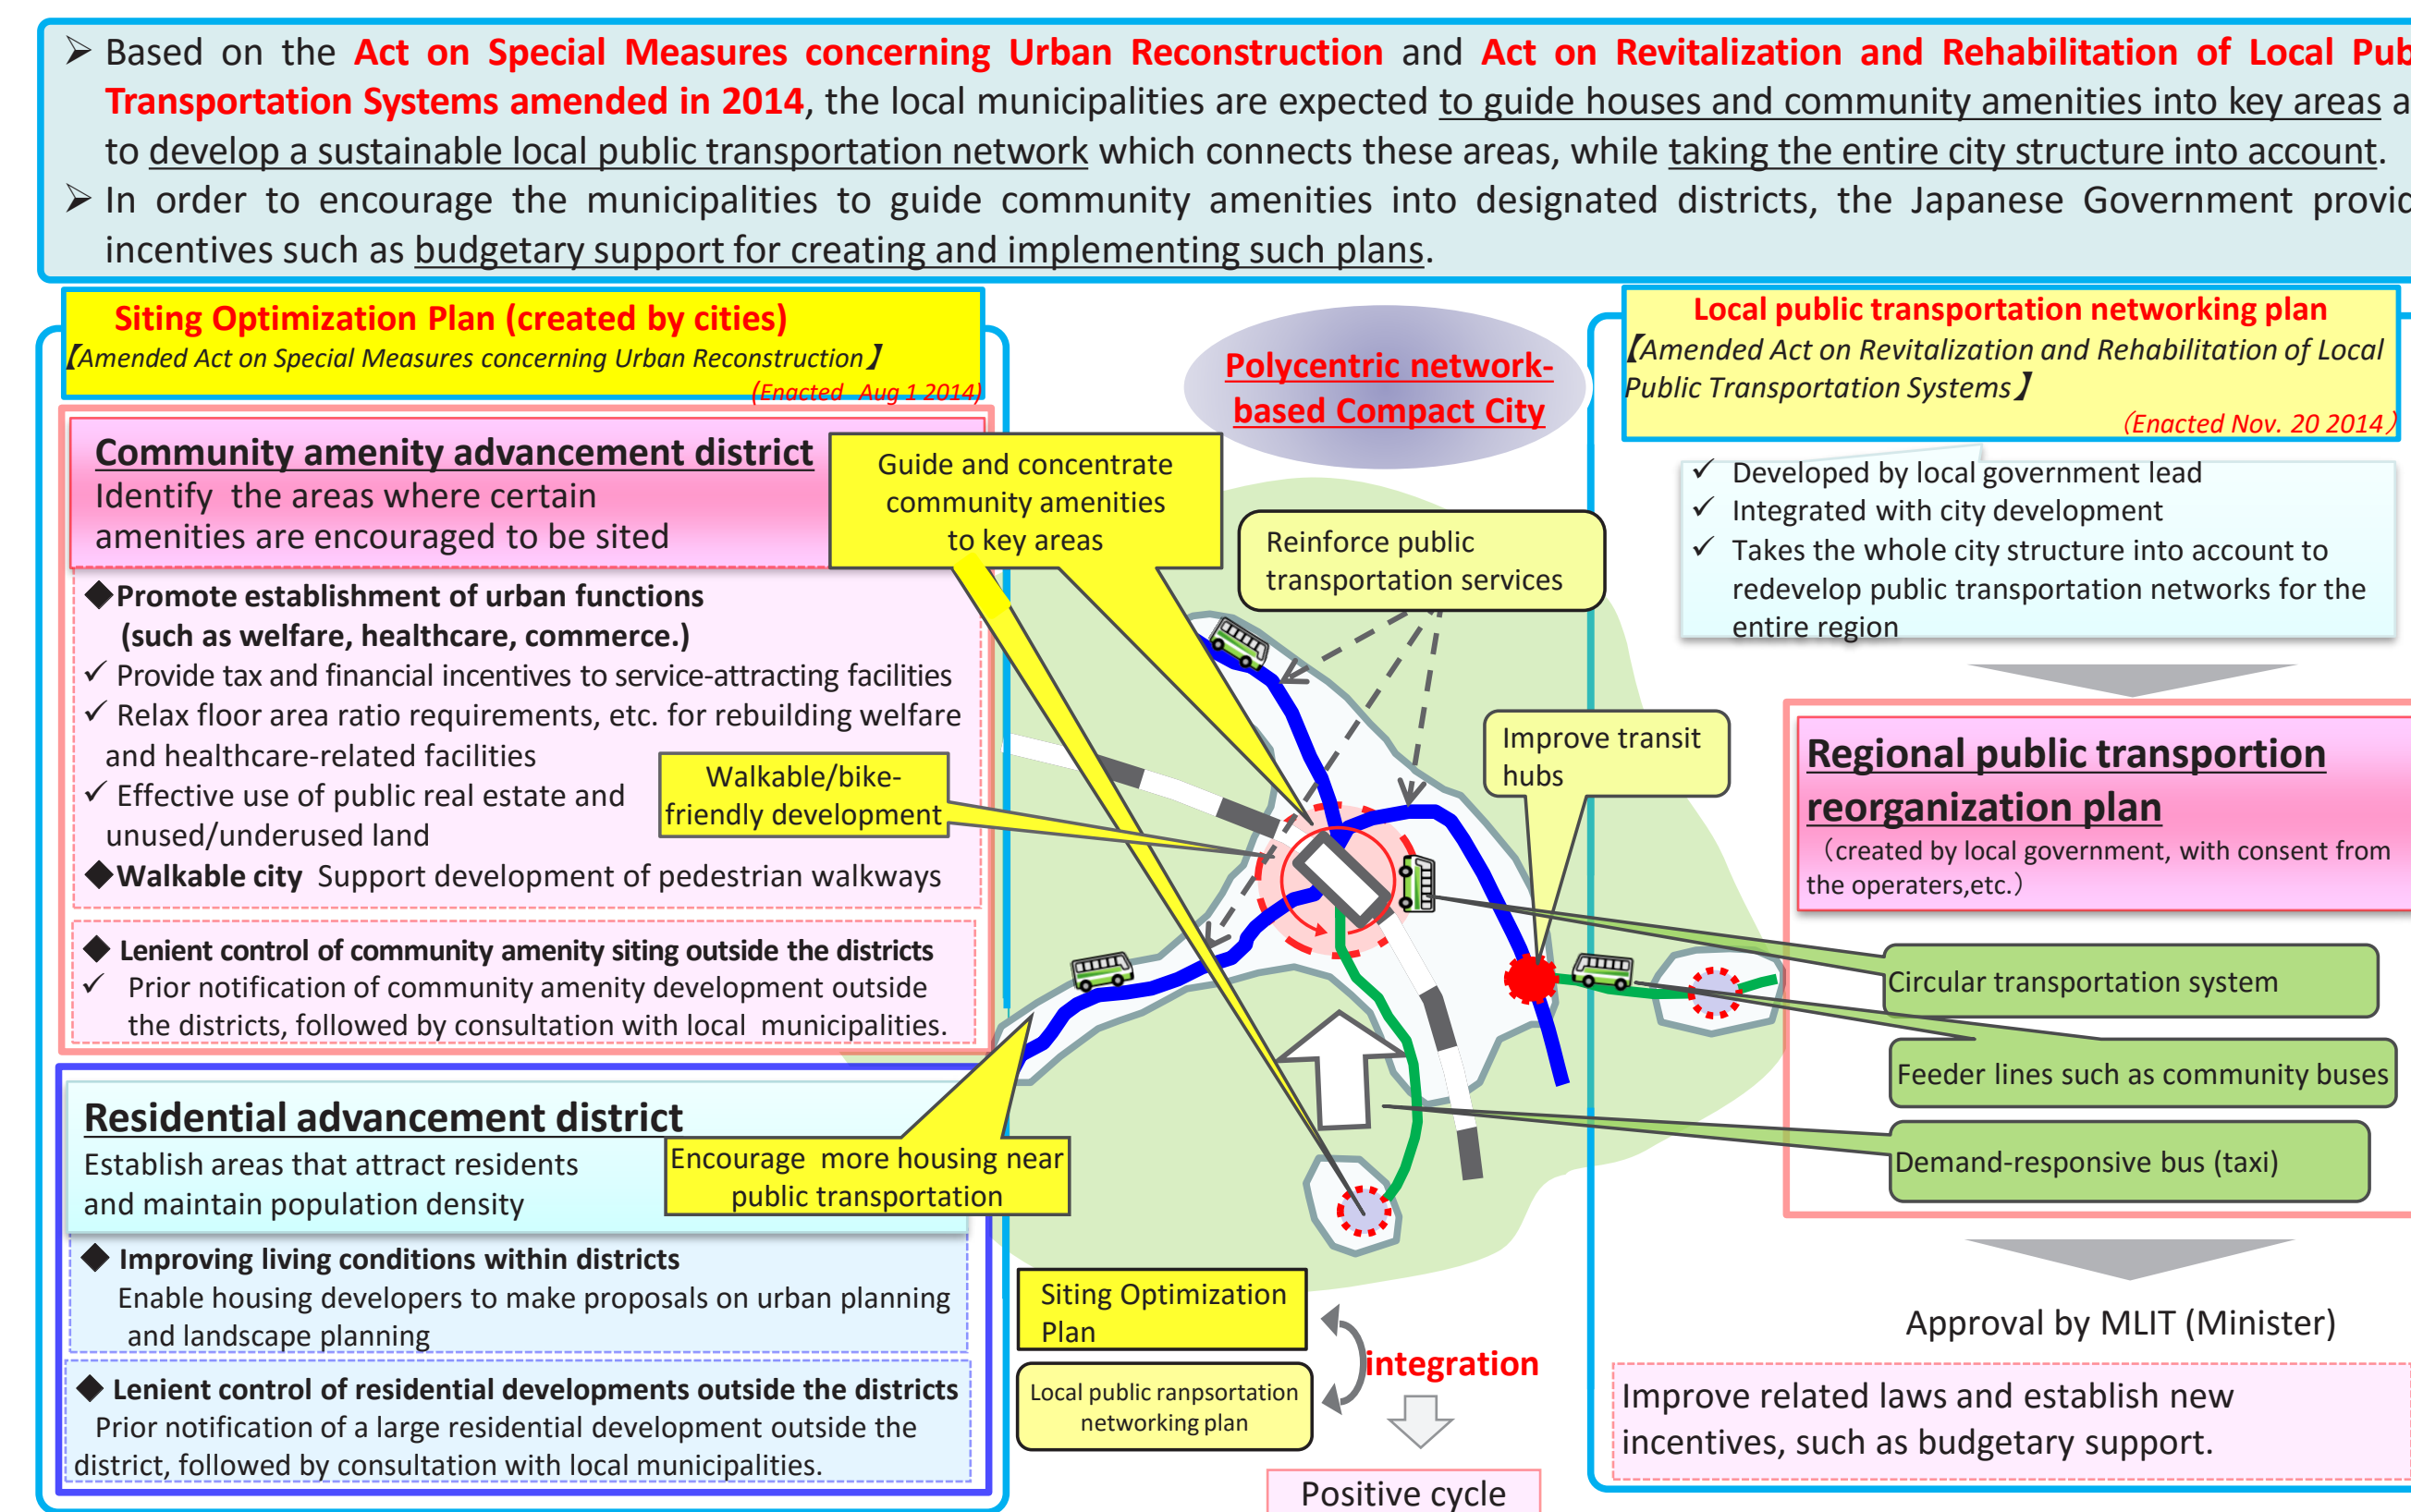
➢ Based on the Act on Special Measures concerning Urban Reconstruction and Act on Revitalization and Rehabilitation of Local Pub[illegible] Transportation Systems amended in 2014, the local municipalities are expected to guide houses and community amenities into key areas a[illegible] to develop a sustainable local public transportation network which connects these areas, while taking the entire city structure into account.

➢ In order to encourage the municipalities to guide community amenities into designated districts, the Japanese Government provi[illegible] incentives such as budgetary support for creating and implementing such plans.

Siting Optimization Plan (created by cities)
【Amended Act on Special Measures concerning Urban Reconstruction】
(Enacted Aug 1 2014)

Community amenity advancement district
Identify the areas where certain amenities are encouraged to be sited

Guide and concentrate community amenities to key areas

◆Promote establishment of urban functions (such as welfare, healthcare, commerce.)
✓ Provide tax and financial incentives to service-attracting facilities
✓ Relax floor area ratio requirements, etc. for rebuilding welfare and healthcare-related facilities
✓ Effective use of public real estate and unused/underused land

Walkable/bike-friendly development

◆Walkable city Support development of pedestrian walkways

◆ Lenient control of community amenity siting outside the districts
✓ Prior notification of community amenity development outside the districts, followed by consultation with local municipalities.

Residential advancement district
Establish areas that attract residents and maintain population density

Encourage more housing near public transportation

◆ Improving living conditions within districts
Enable housing developers to make proposals on urban planning and landscape planning

◆ Lenient control of residential developments outside the districts
Prior notification of a large residential development outside the district, followed by consultation with local municipalities.

Polycentric network-based Compact City

Reinforce public transportation services

Improve transit hubs

Siting Optimization Plan

Local public ranpsortation networking plan

integration

Positive cycle

Local public transportation networking plan
【Amended Act on Revitalization and Rehabilitation of Local Public Transportation Systems】
(Enacted Nov. 20 2014)

✓ Developed by local government lead
✓ Integrated with city development
✓ Takes the whole city structure into account to redevelop public transportation networks for the entire region

Regional public transportion reorganization plan
(created by local government, with consent from the operaters,etc.)

Circular transportation system

Feeder lines such as community buses

Demand-responsive bus (taxi)

Approval by MLIT (Minister)

Improve related laws and establish new incentives, such as budgetary support.